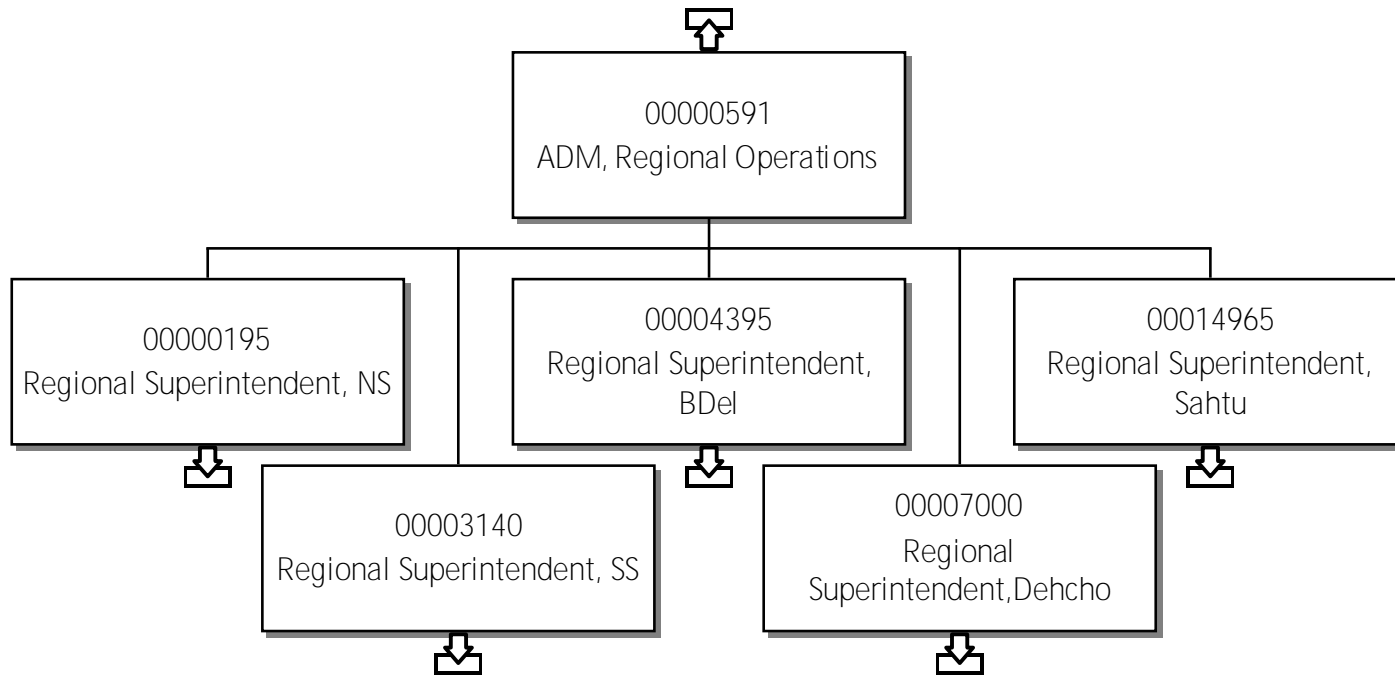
00000591
ADM, Regional Operations

00000195
Regional Superintendent, NS

00004395
Regional Superintendent, BDel

00014965
Regional Superintendent, Sahtu

00003140
Regional Superintendent, SS

00007000
Regional Superintendent,Dehcho